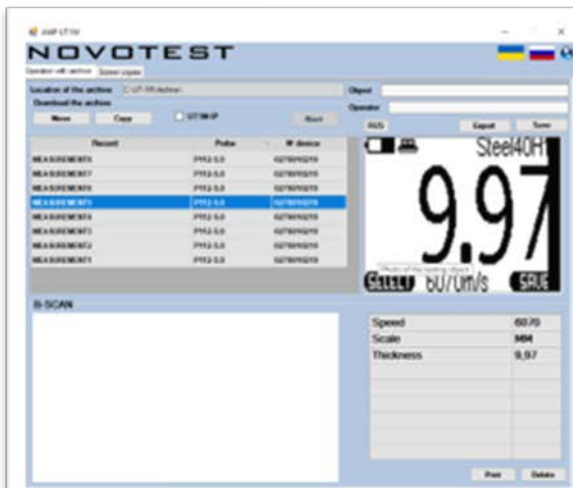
NOVOTEST

Operator with archive | System update

Location of the archive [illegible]

Download the archives

Move | Copy | UT IM-IP | Reset

Object

Operator

RUS | Export | Tune

| Record | Probe | № device |
|---|---|---|
| MEASUREMENT8 | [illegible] | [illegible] |
| MEASUREMENT7 | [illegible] | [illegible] |
| MEASUREMENT6 | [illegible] | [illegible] |
| MEASUREMENT5 | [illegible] | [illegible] |
| MEASUREMENT4 | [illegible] | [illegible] |
| MEASUREMENT3 | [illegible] | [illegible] |
| MEASUREMENT2 | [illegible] | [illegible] |
| MEASUREMENT1 | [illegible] | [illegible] |

Steel40H

9.97

Photo of the testing object

SELECT 6070m/s SAVE

B-SCAN

| | |
|---|---|
| Speed | 6070 |
| Scale | MM |
| Thickness | 9,97 |

Print | Delete